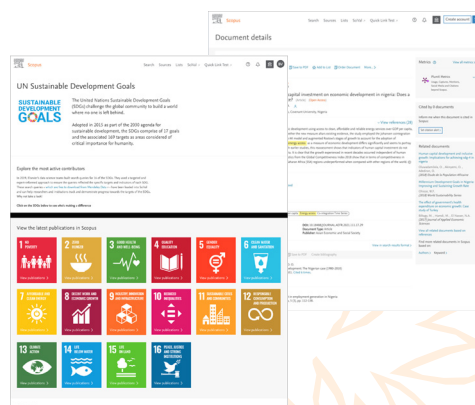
Scopus

Search Sources Lists SciVal Quick Link Test

Create account Sign in

Document details

Metrics

Cited by 0 documents

Related documents

Scopus

Search Sources Lists SciVal Quick Link Test

UN Sustainable Development Goals

SUSTAINABLE DEVELOPMENT GOALS

The United Nations Sustainable Development Goals (SDGs) challenge the global community to build a world where no one is left behind.

Adopted in 2015 as part of the 2030 agenda for sustainable development, the SDGs comprise of 17 goals and the associated 169 targets as areas considered of critical importance for humanity.

Explore the most active contributors

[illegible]

View the latest publications in Scopus

1 NO POVERTY
View publications

2 ZERO HUNGER
View publications

3 GOOD HEALTH AND WELL-BEING
View publications

4 QUALITY EDUCATION
View publications

5 GENDER EQUALITY
View publications

6 CLEAN WATER AND SANITATION
View publications

7 AFFORDABLE AND CLEAN ENERGY
View publications

8 DECENT WORK AND ECONOMIC GROWTH
View publications

9 INDUSTRY, INNOVATION AND INFRASTRUCTURE
View publications

10 REDUCED INEQUALITIES
View publications

11 SUSTAINABLE CITIES AND COMMUNITIES
View publications

12 RESPONSIBLE CONSUMPTION AND PRODUCTION
View publications

13 CLIMATE ACTION
View publications

14 LIFE BELOW WATER
View publications

15 LIFE ON LAND
View publications

16 PEACE, JUSTICE AND STRONG INSTITUTIONS
View publications